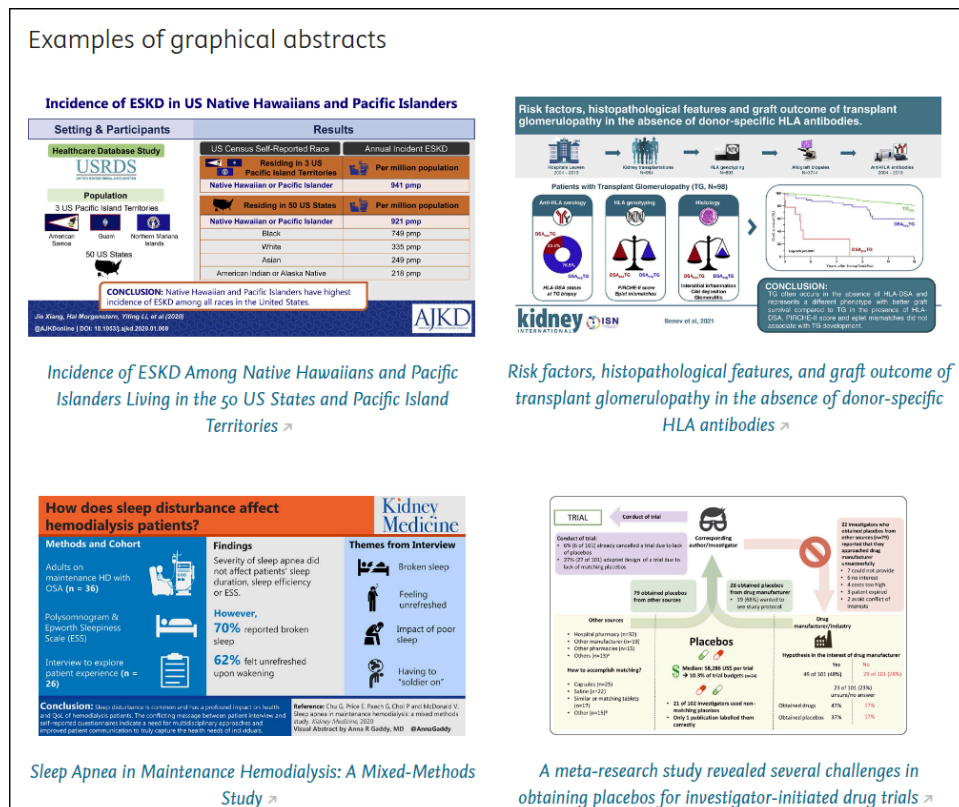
Examples of graphical abstracts

Incidence of ESKD in US Native Hawaiians and Pacific Islanders

Setting & Participants

Healthcare Database Study

USRDS

Population

3 US Pacific Island Territories

American Samoa

Guam

Northern Mariana Islands

50 US States

Results

| US Census Self-Reported Race | Annual Incident ESKD |
|---|---|
| Residing in 3 US Pacific Island Territories | Per million population |
| Native Hawaiian or Pacific Islander | 941 pmp |
| Residing in 50 US States | Per million population |
| Native Hawaiian or Pacific Islander | 921 pmp |
| Black | 749 pmp |
| White | 335 pmp |
| Asian | 249 pmp |
| American Indian or Alaska Native | 218 pmp |

CONCLUSION: Native Hawaiian and Pacific Islanders have highest incidence of ESKD among all races in the United States.

Jie Xiang, Hal Morgenstern, Yiting Li, et al (2020)

@AJKDonline | DOI: 10.1053/j.ajkd.2020.01.008

AJKD

Incidence of ESKD Among Native Hawaiians and Pacific Islanders Living in the 50 US States and Pacific Island Territories

Risk factors, histopathological features and graft outcome of transplant glomerulopathy in the absence of donor-specific HLA antibodies.

Patients with Transplant Glomerulopathy (TG, N=98)

Anti-HLA serology

HLA genotyping

Histology

CONCLUSION:

TG often occurs in the absence of HLA-DSA and represents a different phenotype with better graft survival compared to TG in the presence of HLA-DSA. PIRCHE-II score and eplet mismatches did not associate with TG development.

kidney INTERNATIONAL

ISN

Senev et al, 2021

Risk factors, histopathological features, and graft outcome of transplant glomerulopathy in the absence of donor-specific HLA antibodies

How does sleep disturbance affect hemodialysis patients?

Kidney Medicine

Methods and Cohort

Adults on maintenance HD with OSA (n = 36)

Polysomnogram & Epworth Sleepiness Scale (ESS)

Interview to explore patient experience (n = 26)

Findings

Severity of sleep apnea did not affect patients' sleep duration, sleep efficiency or ESS.

However,

70% reported broken sleep

62% felt unrefreshed upon wakening

Themes from Interview

Broken sleep

Feeling unrefreshed

Impact of poor sleep

Having to "soldier on"

Conclusion: Sleep disturbance is common and has a profound impact on health and QoL of hemodialysis patients. The conflicting message between patient interview and self-reported questionnaires indicate a need for multidisciplinary approaches and improved patient communication to truly capture the health needs of individuals.

Reference: Chu G, Price E, Paech G, Choi P and McDonald V. Sleep apnea in maintenance hemodialysis: a mixed methods study. Kidney Medicine, 2020

Visual Abstract by Anna R Gaddy, MD @AnnaGaddy

Sleep Apnea in Maintenance Hemodialysis: A Mixed-Methods Study

TRIAL

Conduct of trial

Corresponding author/investigator

Placebos

Drug manufacturer/Industry

Other sources

Median: 58,286 US$ per trial

A meta-research study revealed several challenges in obtaining placebos for investigator-initiated drug trials